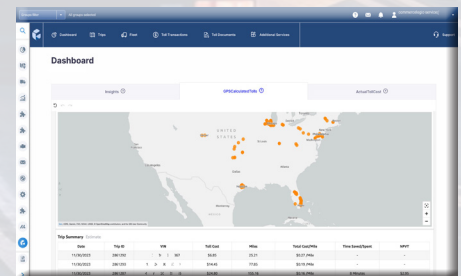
0 groups selected

Dashboard

Trips

Fleet

Toll Transactions

Toll Documents

Additional Services

Dashboard

Insights

GPSCalculatedTolls

ActualTollCost

UNITED STATES

MEXICO

Trip Summary

| Date | Trip ID | VIN | Toll Cost | Miles | Total Cost/Mile | Time Saved/Spent | NPVT |
|---|---|---|---|---|---|---|---|
| 11/30/2023 | 2861250 | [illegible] 307 | $6.85 | 25.21 | $0.27 /Mile | | |
| 11/30/2023 | 2861255 | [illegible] | $14.65 | 77.65 | $0.19 /Mile | | |
| 11/30/2023 | 2861261 | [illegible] | $24.89 | 155.78 | $0.16 /Mile | 0 Minutes | $2.00 |